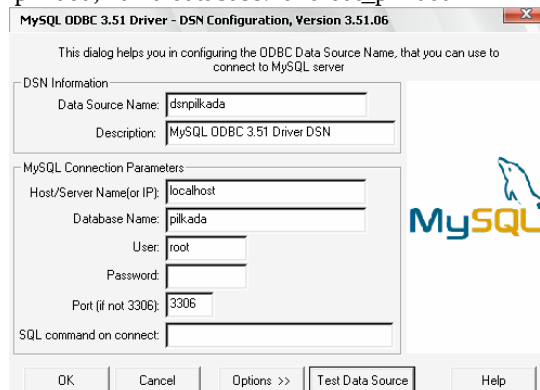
MySQL ODBC 3.51 Driver - DSN Configuration, Version 3.51.06

This dialog helps you in configuring the ODBC Data Source Name, that you can use to connect to MySQL server

DSN Information

Data Source Name: dsnpilkada

Description: MySQL ODBC 3.51 Driver DSN

MySQL Connection Parameters

Host/Server Name(or IP): localhost

Database Name: pilkada

User: root

Password:

Port (if not 3306): 3306

SQL command on connect:

MySQL

OK Cancel Options >> Test Data Source Help